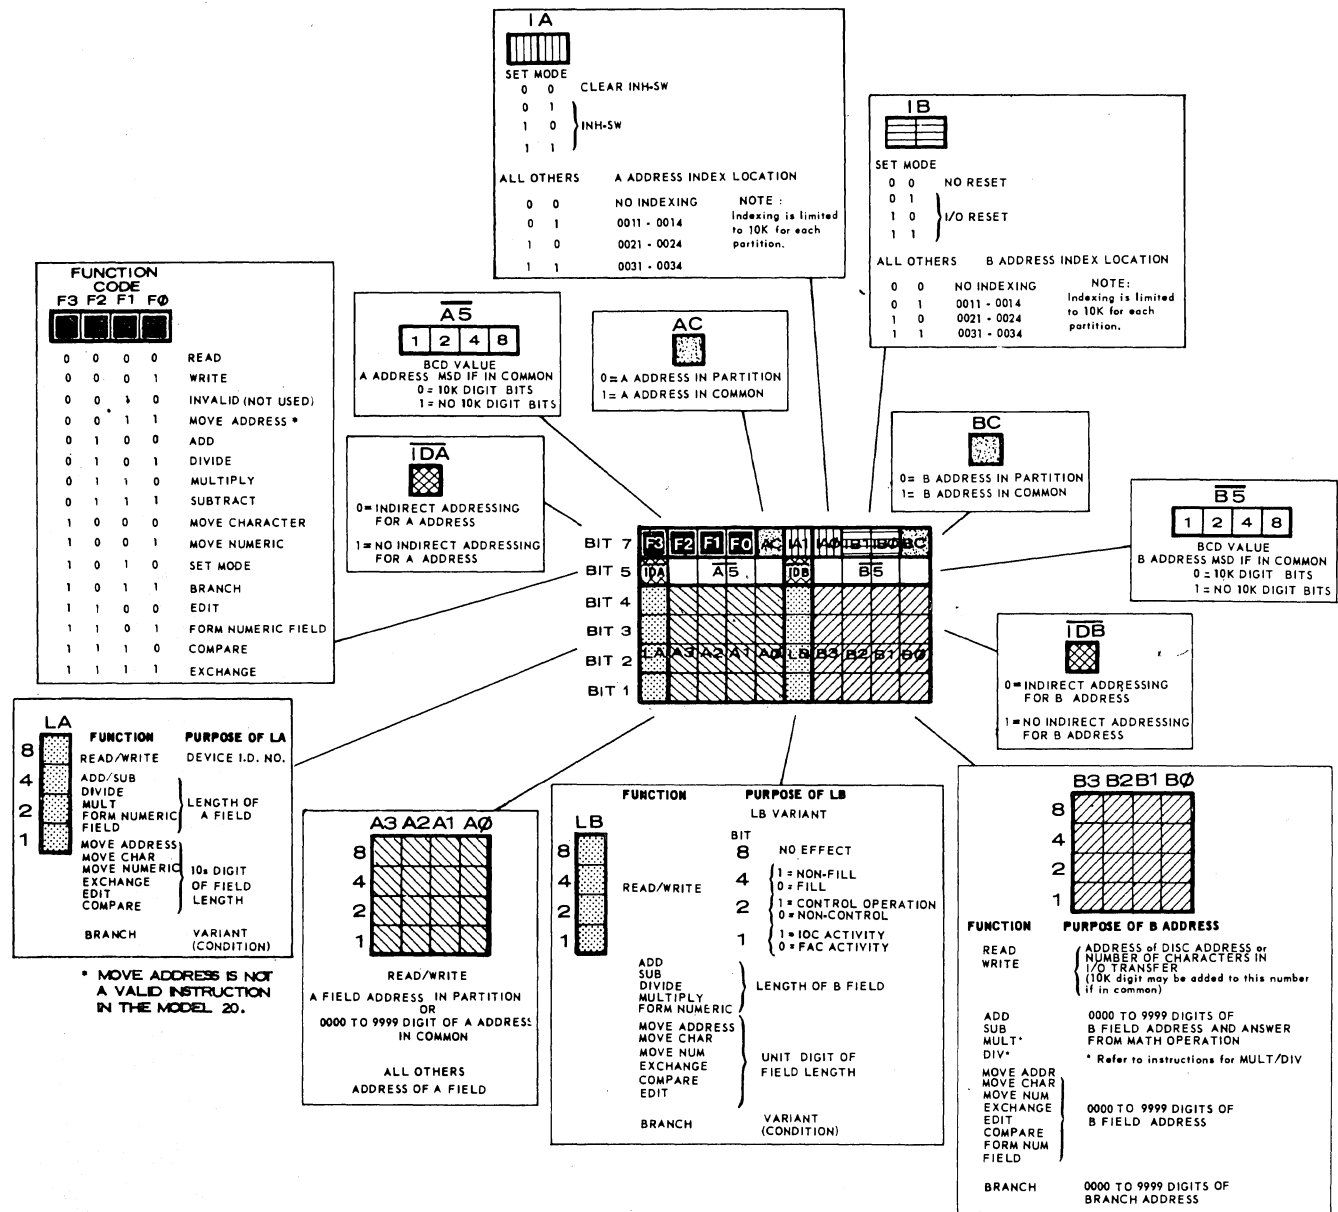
IA

SET MODE
0 0 CLEAR INH-SW
0 1
1 0 INH-SW
1 1

ALL OTHERS A ADDRESS INDEX LOCATION
0 0 NO INDEXING
0 1 0011 - 0014
1 0 0021 - 0024
1 1 0031 - 0034
NOTE : Indexing is limited to 10K for each partition.

IB

SET MODE
0 0 NO RESET
0 1
1 0 I/O RESET
1 1

ALL OTHERS B ADDRESS INDEX LOCATION
0 0 NO INDEXING
0 1 0011 - 0014
1 0 0021 - 0024
1 1 0031 - 0034
NOTE: Indexing is limited to 10K for each partition.

FUNCTION CODE
F3 F2 F1 FØ

| | | | | |
|---|---|---|---|---|
| 0 | 0 | 0 | 0 | READ |
| 0 | 0 | 0 | 1 | WRITE |
| 0 | 0 | 1 | 0 | INVALID (NOT USED) |
| 0 | 0 | 1 | 1 | MOVE ADDRESS * |
| 0 | 1 | 0 | 0 | ADD |
| 0 | 1 | 0 | 1 | DIVIDE |
| 0 | 1 | 1 | 0 | MULTIPLY |
| 0 | 1 | 1 | 1 | SUBTRACT |
| 1 | 0 | 0 | 0 | MOVE CHARACTER |
| 1 | 0 | 0 | 1 | MOVE NUMERIC |
| 1 | 0 | 1 | 0 | SET MODE |
| 1 | 0 | 1 | 1 | BRANCH |
| 1 | 1 | 0 | 0 | EDIT |
| 1 | 1 | 0 | 1 | FORM NUMERIC FIELD |
| 1 | 1 | 1 | 0 | COMPARE |
| 1 | 1 | 1 | 1 | EXCHANGE |

$\overline{A5}$
1 2 4 8
BCD VALUE
A ADDRESS MSD IF IN COMMON
0 = 10K DIGIT BITS
1 = NO 10K DIGIT BITS

AC
0 = A ADDRESS IN PARTITION
1 = A ADDRESS IN COMMON

BC
0 = B ADDRESS IN PARTITION
1 = B ADDRESS IN COMMON

$\overline{IDA}$
0 = INDIRECT ADDRESSING FOR A ADDRESS
1 = NO INDIRECT ADDRESSING FOR A ADDRESS

$\overline{B5}$
1 2 4 8
BCD VALUE
B ADDRESS MSD IF IN COMMON
0 = 10K DIGIT BITS
1 = NO 10K DIGIT BITS

BIT 7 F3 F2 F1 F0 AC IA1 IA0 IB1 IB0 BC
BIT 5 $\overline{IDA}$ $\overline{A5}$ $\overline{IDB}$ $\overline{B5}$
BIT 4
BIT 3
BIT 2 LA A3 A2 A1 AØ LB B3 B2 B1 BØ
BIT 1

$\overline{IDB}$
0 = INDIRECT ADDRESSING FOR B ADDRESS
1 = NO INDIRECT ADDRESSING FOR B ADDRESS

LA
8
4
2
1
FUNCTION PURPOSE OF LA
READ/WRITE DEVICE I.D. NO.
ADD/SUB DIVIDE MULT FORM NUMERIC FIELD LENGTH OF A FIELD
MOVE ADDRESS MOVE CHAR MOVE NUMERIC EXCHANGE EDIT COMPARE 10s DIGIT OF FIELD LENGTH
BRANCH VARIANT (CONDITION)

* MOVE ADDRESS IS NOT A VALID INSTRUCTION IN THE MODEL 20.

A3 A2 A1 AØ
8
4
2
1
READ/WRITE
A FIELD ADDRESS IN PARTITION
OR
0000 TO 9999 DIGIT OF A ADDRESS IN COMMON
ALL OTHERS
ADDRESS OF A FIELD

LB
8
4
2
1
FUNCTION PURPOSE OF LB
LB VARIANT
BIT
8 NO EFFECT
4 1 = NON-FILL 0 = FILL
2 1 = CONTROL OPERATION 0 = NON-CONTROL
1 1 = IOC ACTIVITY 0 = FAC ACTIVITY
READ/WRITE
ADD SUB DIVIDE MULTIPLY FORM NUMERIC LENGTH OF B FIELD
MOVE ADDRESS MOVE CHAR MOVE NUM EXCHANGE COMPARE EDIT UNIT DIGIT OF FIELD LENGTH
BRANCH VARIANT (CONDITION)

B3 B2 B1 BØ
8
4
2
1
FUNCTION PURPOSE OF B ADDRESS
READ WRITE ADDRESS of DISC ADDRESS or NUMBER OF CHARACTERS IN I/O TRANSFER (10K digit may be added to this number if in common)
ADD SUB MULT* DIV* 0000 TO 9999 DIGITS OF B FIELD ADDRESS AND ANSWER FROM MATH OPERATION
* Refer to instructions for MULT/DIV
MOVE ADDR MOVE CHAR MOVE NUM EXCHANGE EDIT COMPARE FORM NUM FIELD 0000 TO 9999 DIGITS OF B FIELD ADDRESS
BRANCH 0000 TO 9999 DIGITS OF BRANCH ADDRESS